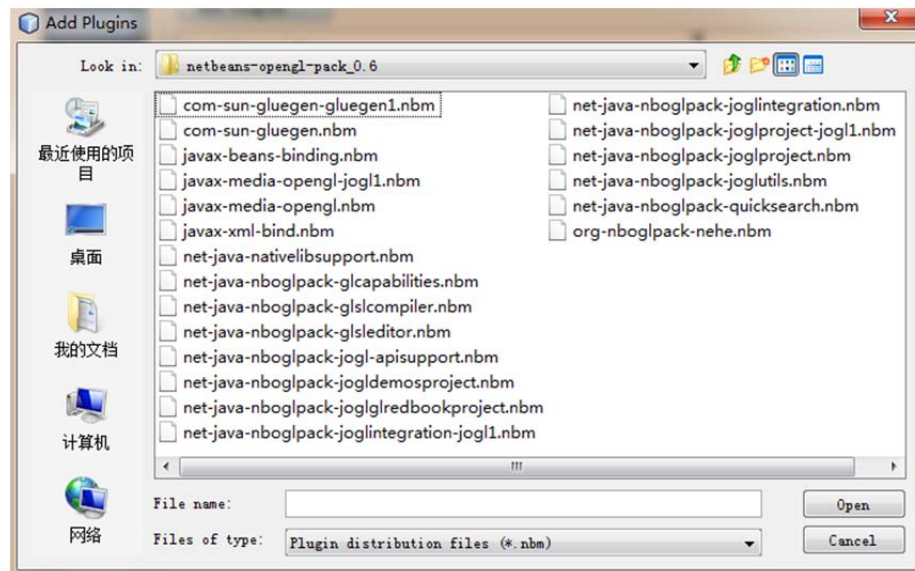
Add Plugins

Look in: netbeans-opengl-pack_0.6

最近使用的项目

桌面

我的文档

计算机

网络

com-sun-gluegen-gluegen1.nbm
com-sun-gluegen.nbm
javax-beans-binding.nbm
javax-media-opengl-jogl1.nbm
javax-media-opengl.nbm
javax-xml-bind.nbm
net-java-nativelibsupport.nbm
net-java-nboglpack-glcapabilities.nbm
net-java-nboglpack-glslcompiler.nbm
net-java-nboglpack-glsleditor.nbm
net-java-nboglpack-jogl-apisupport.nbm
net-java-nboglpack-jogldemosproject.nbm
net-java-nboglpack-joglglredbookproject.nbm
net-java-nboglpack-joglintegration-jogl1.nbm
net-java-nboglpack-joglintegration.nbm
net-java-nboglpack-joglproject-jogl1.nbm
net-java-nboglpack-joglproject.nbm
net-java-nboglpack-joglutils.nbm
net-java-nboglpack-quicksearch.nbm
org-nboglpack-nehe.nbm

File name:
Files of type: Plugin distribution files (*.nbm)

Open
Cancel